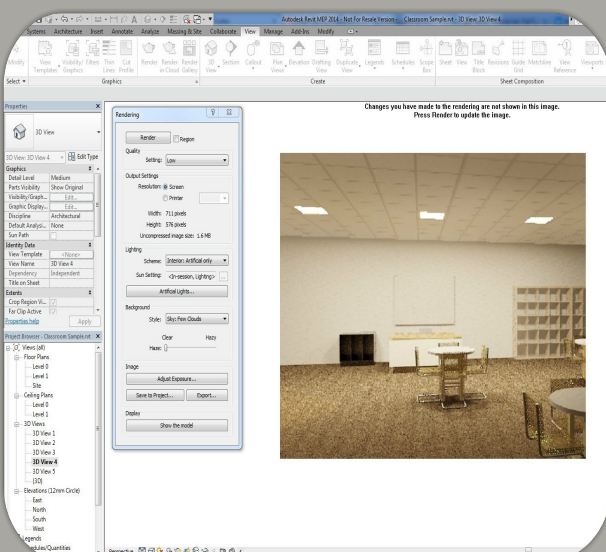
Autodesk Revit MEP 2014 - Not For Resale Version - Classroom Sample.rvt - 3D View: 3D View 4

Systems Architecture Insert Annotate Analyze Massing & Site Collaborate View Manage Add-Ins Modify

Modify View Templates Visibility/ Graphics Filters Thin Lines Cut Profile Render Render in Cloud Render Gallery 3D View Section Callout Plan Views Elevation Drafting View Duplicate View Legends Schedules Scope Box Sheet View Title Block Revisions Guide Grid Matchline View Reference Viewports

Select Graphics Create Sheet Composition

Properties

3D View

3D View: 3D View 4 Edit Type

Graphics
Detail Level Medium
Parts Visibility Show Original
Visibility/Graph... Edit...
Graphic Display... Edit...
Discipline Architectural
Default Analysi... None
Sun Path
Identity Data
View Template <None>
View Name 3D View 4
Dependency Independent
Title on Sheet
Extents
Crop Region Vi...
Far Clip Active
Properties help Apply

Project Browser - Classroom Sample.rvt
Views (all)
Floor Plans
Level 0
Level 1
Site
Ceiling Plans
Level 0
Level 1
3D Views
3D View 1
3D View 2
3D View 3
3D View 4
3D View 5
{3D}
Elevations (12mm Circle)
East
North
South
West
Legends
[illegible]edules/Quantities

Rendering

Render Region

Quality
Setting: Low

Output Settings
Resolution: Screen
Printer
Width: 711 pixels
Height: 576 pixels
Uncompressed image size: 1.6 MB

Lighting
Scheme: Interior: Artificial only
Sun Setting: <In-session, Lighting>
Artificial Lights...

Background
Style: Sky: Few Clouds
Clear Hazy
Haze:

Image
Adjust Exposure...
Save to Project... Export...

Display
Show the model

Changes you have made to the rendering are not shown in this image.
Press Render to update the image.

Perspective